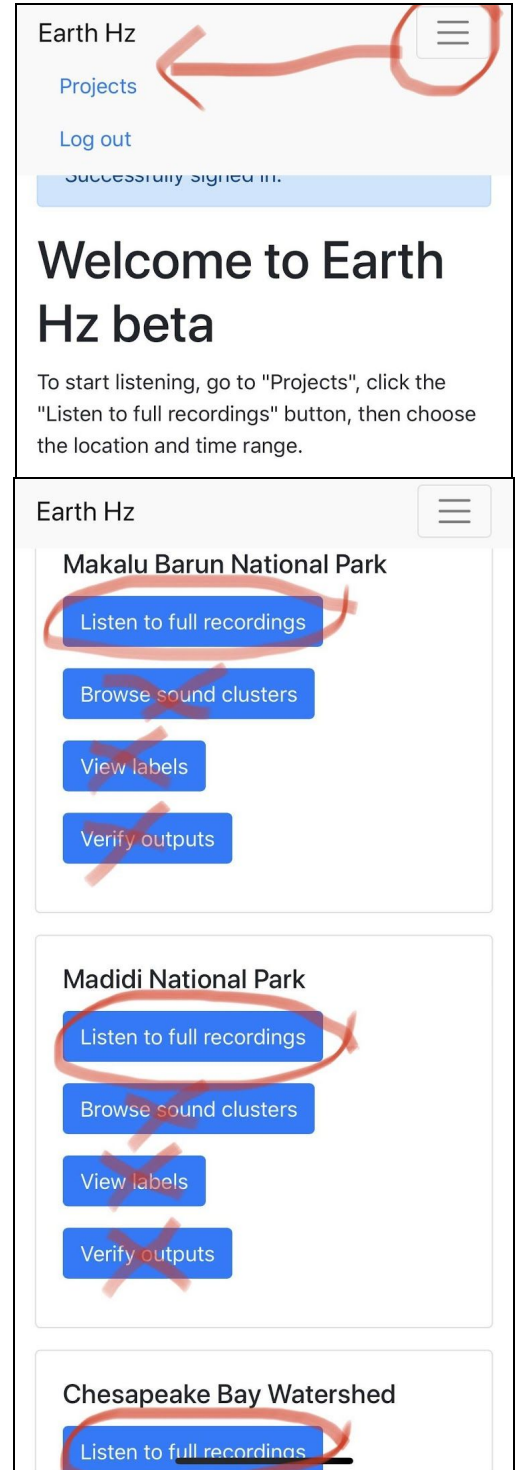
Earth Hz

Projects

Log out

Successfully signed in.

# Welcome to Earth Hz beta

To start listening, go to "Projects", click the "Listen to full recordings" button, then choose the location and time range.

Earth Hz

Makalu Barun National Park

Listen to full recordings

Browse sound clusters

View labels

Verify outputs

Madidi National Park

Listen to full recordings

Browse sound clusters

View labels

Verify outputs

Chesapeake Bay Watershed

Listen to full recordings